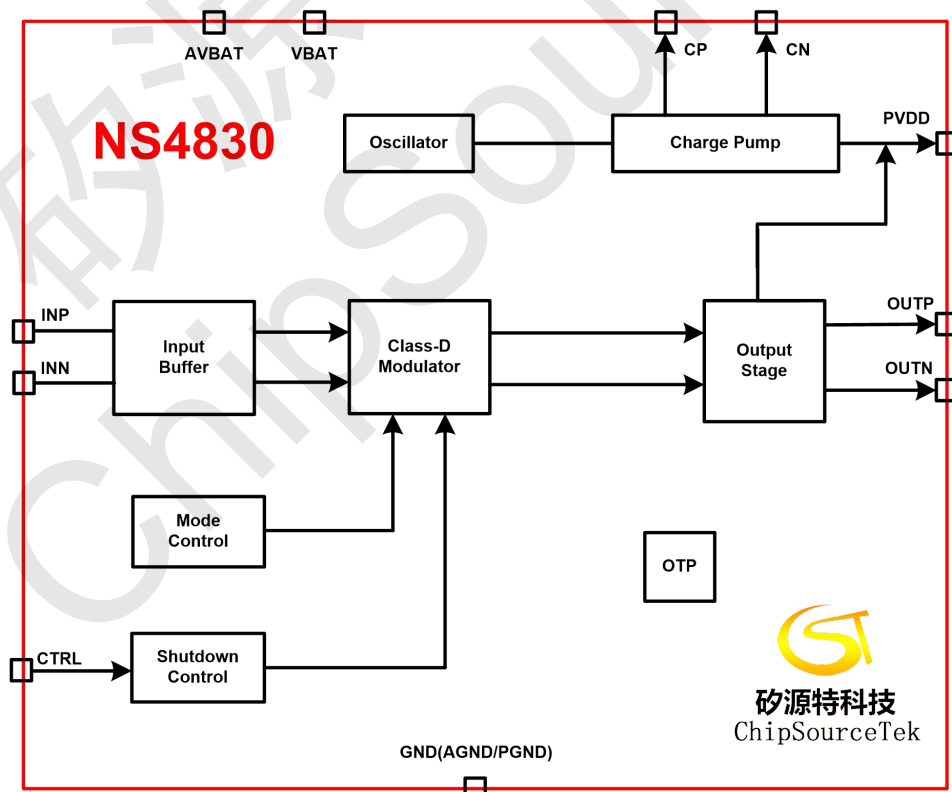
AVBAT
VBAT
CP
CN
NS4830
Oscillator
Charge Pump
PVDD
INP
INN
Input Buffer
Class-D Modulator
Output Stage
OUTP
OUTN
Mode Control
OTP
CTRL
Shutdown Control
矽源特科技
ChipSourceTek
GND(AGND/PGND)
矽源 ChipSour